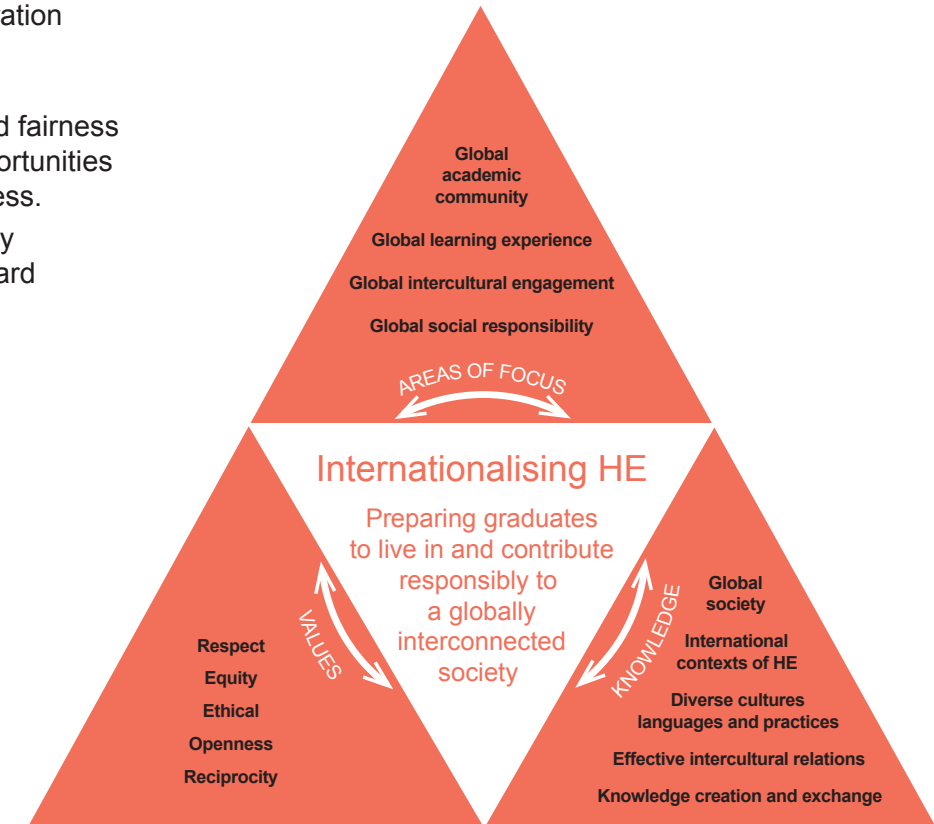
ation

d fairness
ortunities
ess.
y
ard

Global academic community

Global learning experience

Global intercultural engagement

Global social responsibility

AREAS OF FOCUS

Internationalising HE

Preparing graduates to live in and contribute responsibly to a globally interconnected society

VALUES

Respect

Equity

Ethical

Openness

Reciprocity

KNOWLEDGE

Global society

International contexts of HE

Diverse cultures languages and practices

Effective intercultural relations

Knowledge creation and exchange